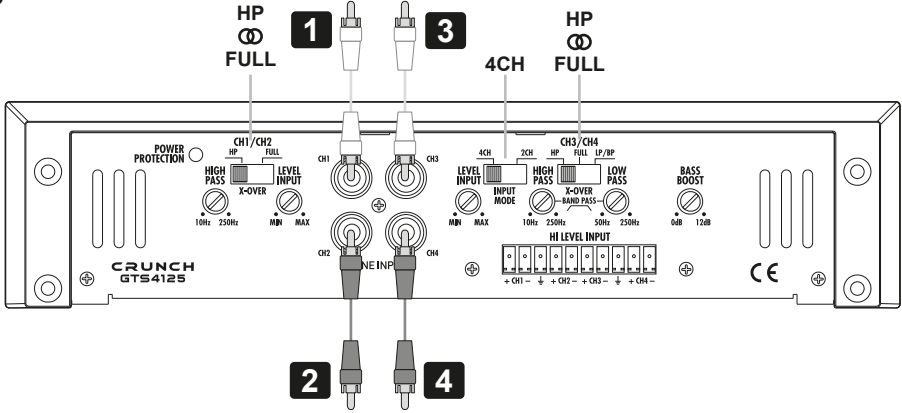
HP
ꝏ
FULL

1

3

4CH

HP
ꝏ
FULL

POWER
PROTECTION

CH1/CH2
HP FULL
HIGH PASS
X-OVER
LEVEL INPUT
10Hz 250Hz
MIN MAX

CH1
CH3
CH2
CH4
LINE INPUT

4CH 2CH
LEVEL INPUT
INPUT MODE
MIN MAX

CH3/CH4
HP FULL LP/BP
HIGH PASS
X-OVER
BAND PASS
LOW PASS
10Hz 250Hz
50Hz 250Hz

BASS BOOST
0dB 12dB

HI LEVEL INPUT
+ CH1 – ⏚ + CH2 – + CH3 – ⏚ + CH4 –

CRUNCH
GTS4125

CE

2

4